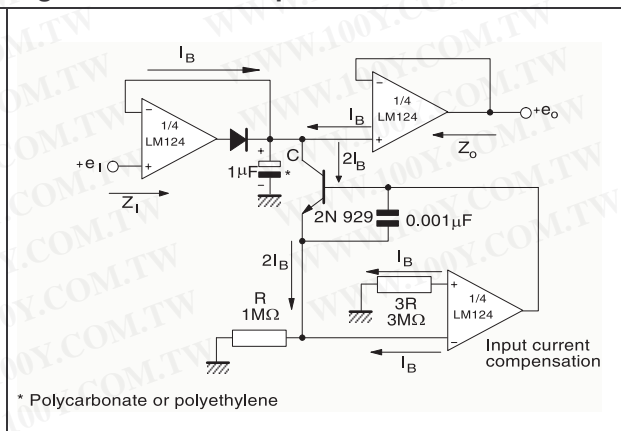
$I_B$

1/4
LM124

$I_B$

1/4
LM124

$+e_o$

$+e_I$

$Z_o$

C

$2I_B$

$1\mu F$ *

$Z_I$

2N 929

$0.001\mu F$

$2I_B$

$I_B$

R
$1M\Omega$

3R
$3M\Omega$

1/4
LM124

Input current compensation

$I_B$

* Polycarbonate or polyethylene

WWW.100Y.COM.TW